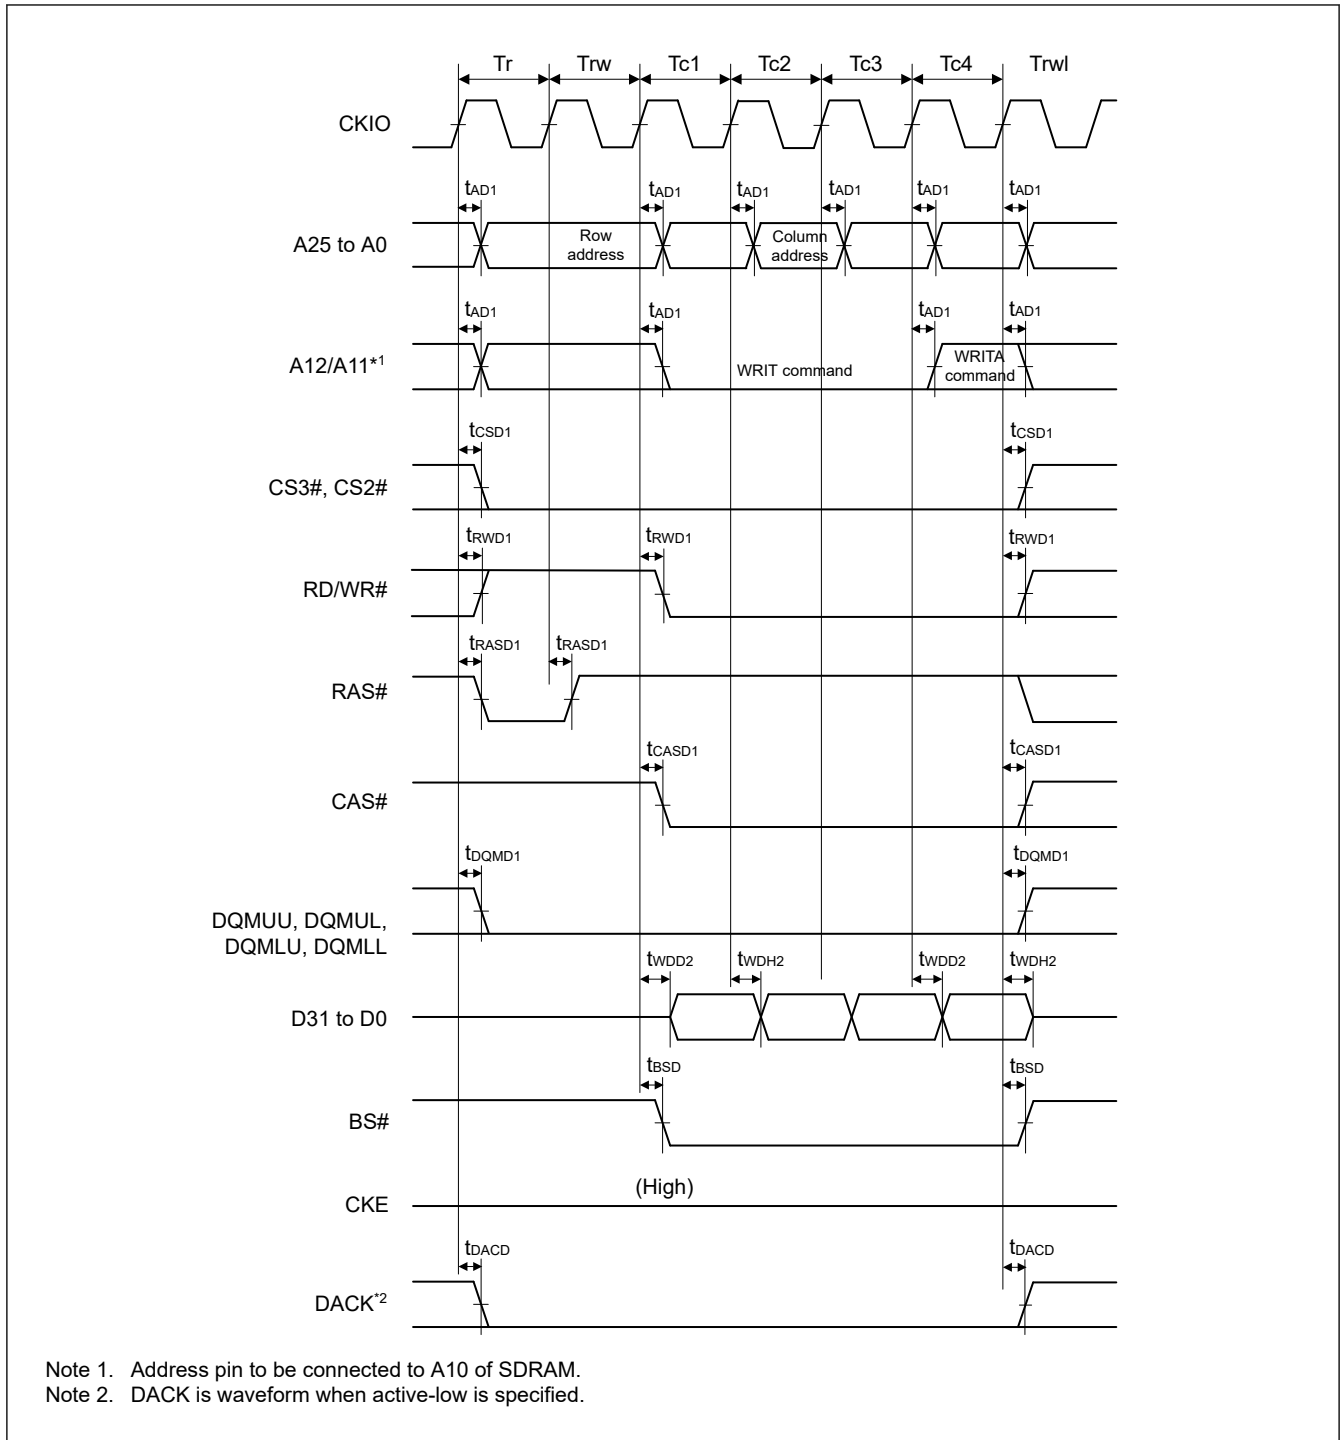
Tr Trw Tc1 Tc2 Tc3 Tc4 Trwl

CKIO

$t_{AD1}$ $t_{AD1}$ $t_{AD1}$ $t_{AD1}$ $t_{AD1}$ $t_{AD1}$

A25 to A0

Row address

Column address

$t_{AD1}$ $t_{AD1}$ $t_{AD1}$ $t_{AD1}$

A12/A11*1

WRIT command

WRITA command

$t_{CSD1}$ $t_{CSD1}$

CS3#, CS2#

$t_{RWD1}$ $t_{RWD1}$ $t_{RWD1}$

RD/WR#

$t_{RASD1}$ $t_{RASD1}$

RAS#

$t_{CASD1}$ $t_{CASD1}$

CAS#

$t_{DQMD1}$ $t_{DQMD1}$

DQMUU, DQMUL, DQMLU, DQMLL

$t_{WDD2}$ $t_{WDH2}$ $t_{WDD2}$ $t_{WDH2}$

D31 to D0

$t_{BSD}$ $t_{BSD}$

BS#

(High)

CKE

$t_{DACD}$ $t_{DACD}$

DACK*2

Note 1. Address pin to be connected to A10 of SDRAM.
Note 2. DACK is waveform when active-low is specified.